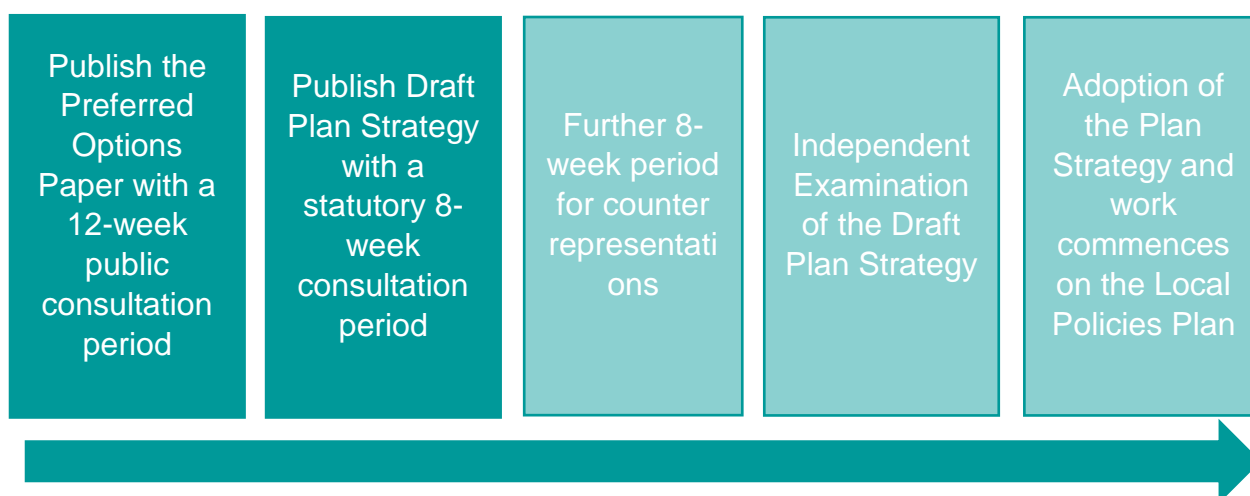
Publish the Preferred Options Paper with a 12-week public consultation period

Publish Draft Plan Strategy with a statutory 8-week consultation period

Further 8-week period for counter representations

Independent Examination of the Draft Plan Strategy

Adoption of the Plan Strategy and work commences on the Local Policies Plan